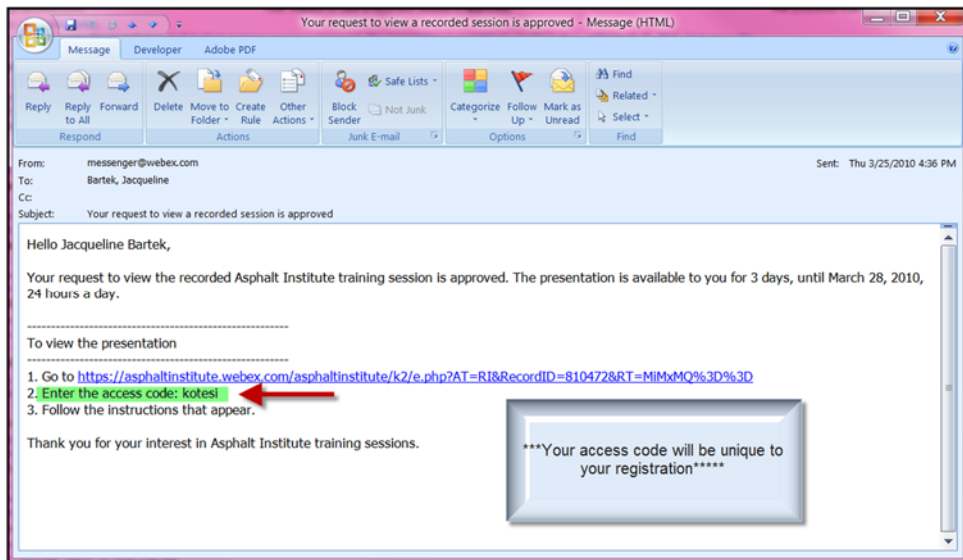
Your request to view a recorded session is approved - Message (HTML)

Message Developer Adobe PDF

Reply Reply to All Forward
Respond

Delete Move to Folder Create Rule Other Actions
Actions

Block Sender Safe Lists Not Junk
Junk E-mail

Categorize Follow Up Mark as Unread
Options

Find Related Select
Find

From: messenger@webex.com
To: Bartek, Jacqueline
Cc:
Subject: Your request to view a recorded session is approved

Sent: Thu 3/25/2010 4:36 PM

Hello Jacqueline Bartek,

Your request to view the recorded Asphalt Institute training session is approved. The presentation is available to you for 3 days, until March 28, 2010, 24 hours a day.

-------------------------------------------------------
To view the presentation
-------------------------------------------------------

1. Go to https://asphaltinstitute.webex.com/asphaltinstitute/k2/e.php?AT=RI&RecordID=810472&RT=MiMxMQ%3D%3D
2. Enter the access code: kotesl
3. Follow the instructions that appear.

Thank you for your interest in Asphalt Institute training sessions.

***Your access code will be unique to your registration*****